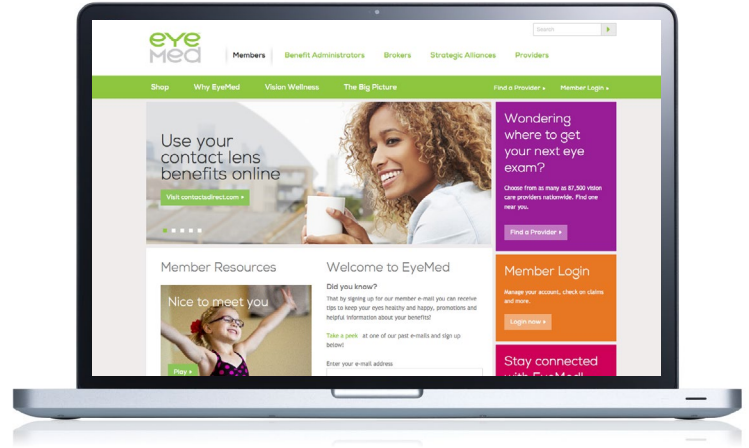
eye
Med

Search

Members | Benefit Administrators | Brokers | Strategic Alliances | Providers

Shop | Why EyeMed | Vision Wellness | The Big Picture | Find a Provider ▸ | Member Login ▸

Use your contact lens benefits online

Visit contactsdirect.com ▸

Wondering where to get your next eye exam?

Choose from as many as 87,500 vision care providers nationwide. Find one near you.

Find a Provider ▸

Member Resources

Nice to meet you

Play ▸

Welcome to EyeMed

Did you know?

That by signing up for our member e-mail you can receive tips to keep your eyes healthy and happy, promotions and helpful information about your benefits?

Take a peek at one of our past e-mails and sign up below!

Enter your e-mail address

Member Login

Manage your account, check on claims and more.

Login now ▸

Stay connected with EyeMed!